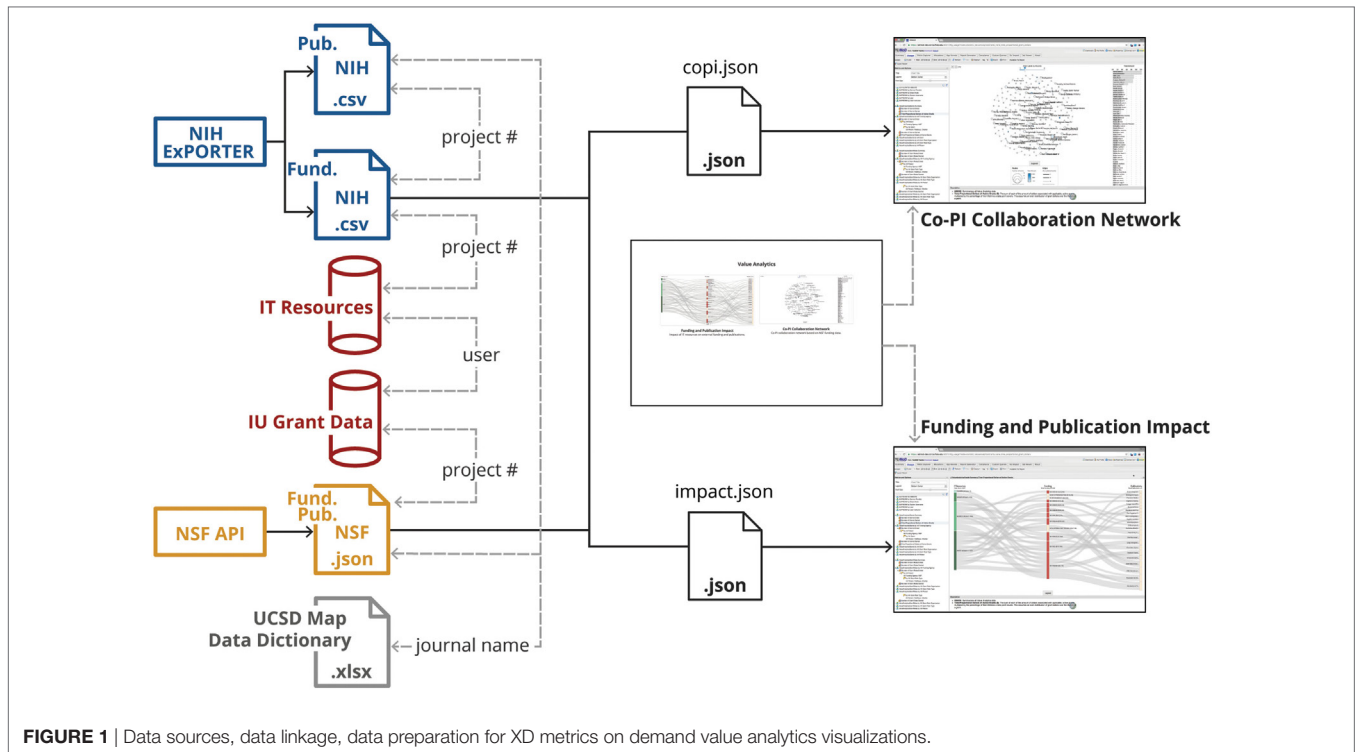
Pub.
NIH
.csv

NIH ExPORTER

project #

Fund.
NIH
.csv

project #

IT Resources

user

IU Grant Data

project #

NSF API

Fund.
Pub.
NSF
.json

UCSD Map Data Dictionary
.xlsx

journal name

copi.json
.json

impact.json
.json

Value Analytics

Funding and Publication Impact

Co-PI Collaboration Network

Co-PI Collaboration Network

Funding and Publication Impact

FIGURE 1 | Data sources, data linkage, data preparation for XD metrics on demand value analytics visualizations.